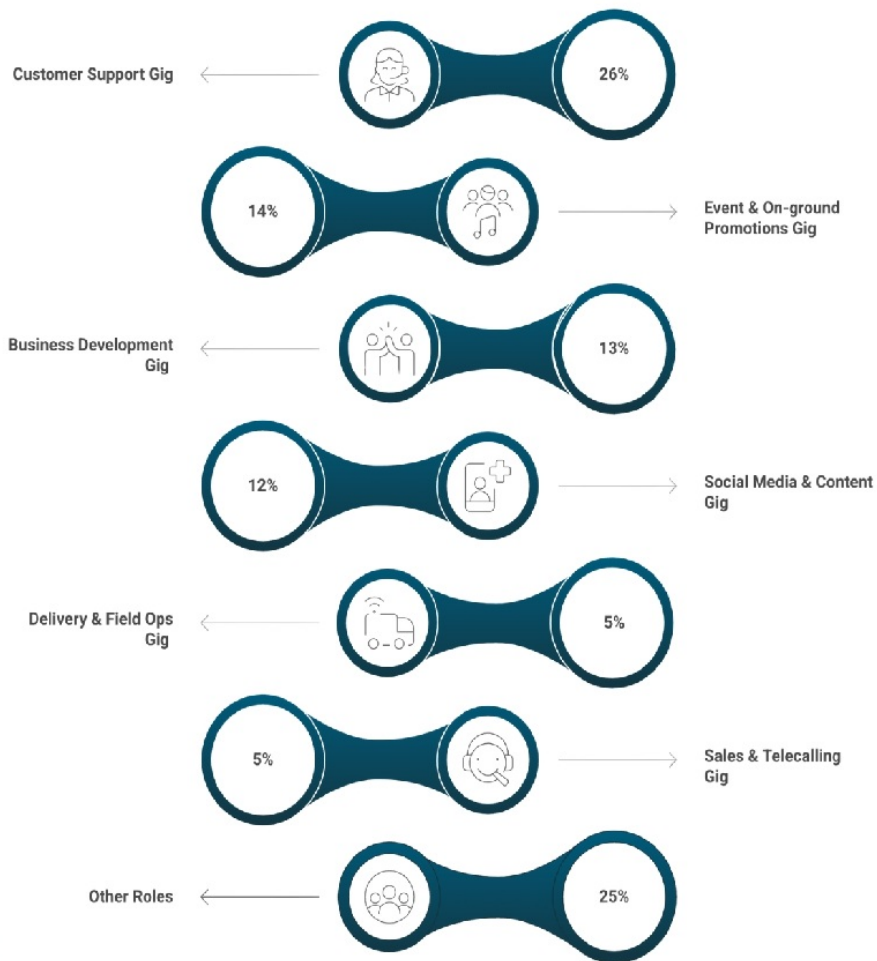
Customer Support Gig

26%

14%

Event & On-ground Promotions Gig

Business Development Gig

13%

12%

Social Media & Content Gig

Delivery & Field Ops Gig

5%

5%

Sales & Telecalling Gig

Other Roles

25%